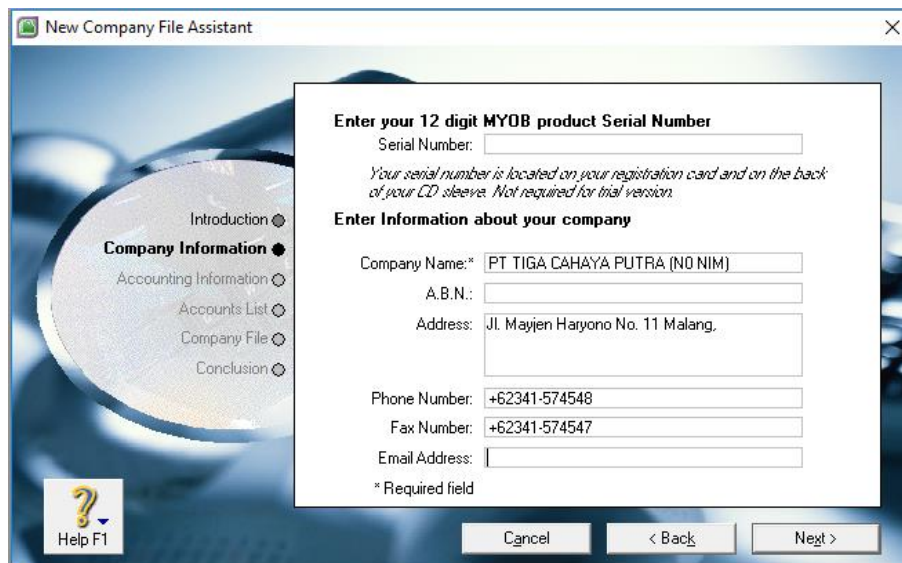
New Company File Assistant

Introduction
Company Information
Accounting Information
Accounts List
Company File
Conclusion

Enter your 12 digit MYOB product Serial Number
Serial Number:
Your serial number is located on your registration card and on the back of your CD sleeve. Not required for trial version.

Enter Information about your company
Company Name:* PT TIGA CAHAYA PUTRA (N0 NIM)
A.B.N.:
Address: Jl. Mayjen Haryono No. 11 Malang,
Phone Number: +62341-574548
Fax Number: +62341-574547
Email Address:
* Required field

Help F1
Cancel
< Back
Next >